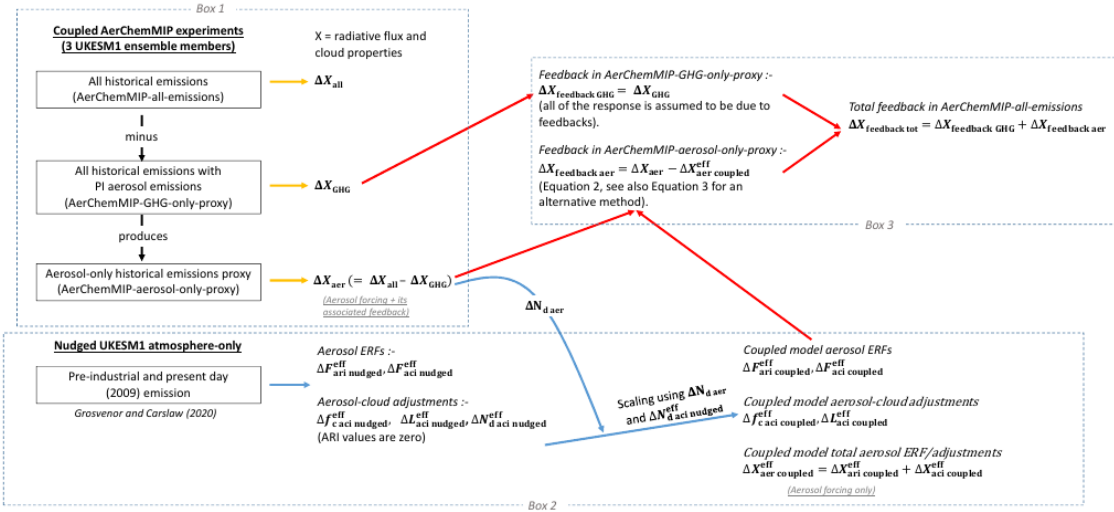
Box 1

Coupled AerChemMIP experiments (3 UKESM1 ensemble members)

X = radiative flux and cloud properties

All historical emissions (AerChemMIP-all-emissions)

$\Delta X_{\text{all}}$

minus

All historical emissions with PI aerosol emissions (AerChemMIP-GHG-only-proxy)

$\Delta X_{\text{GHG}}$

produces

Aerosol-only historical emissions proxy (AerChemMIP-aerosol-only-proxy)

$\Delta X_{\text{aer}}$ $(= \Delta X_{\text{all}} - \Delta X_{\text{GHG}})$

(Aerosol forcing + its associated feedback)

Feedback in AerChemMIP-GHG-only-proxy :-
$\Delta X_{\text{feedback GHG}} = \Delta X_{\text{GHG}}$
(all of the response is assumed to be due to feedbacks).

Feedback in AerChemMIP-aerosol-only-proxy :-
$\Delta X_{\text{feedback aer}} = \Delta X_{\text{aer}} - \Delta X^{\text{eff}}_{\text{aer coupled}}$
(Equation 2, see also Equation 3 for an alternative method).

Total feedback in AerChemMIP-all-emissions
$\Delta X_{\text{feedback tot}} = \Delta X_{\text{feedback GHG}} + \Delta X_{\text{feedback aer}}$

Box 3

$\Delta N_{\text{d aer}}$

Nudged UKESM1 atmosphere-only

Pre-industrial and present day (2009) emission

Grosvenor and Carslaw (2020)

Aerosol ERFs :-
$\Delta F^{\text{eff}}_{\text{ari nudged}}, \Delta F^{\text{eff}}_{\text{aci nudged}}$

Aerosol-cloud adjustments :-
$\Delta f^{\text{eff}}_{\text{c aci nudged}}, \Delta L^{\text{eff}}_{\text{aci nudged}}, \Delta N^{\text{eff}}_{\text{d aci nudged}}$
(ARI values are zero)

Scaling using $\Delta N_{\text{d aer}}$ and $\Delta N^{\text{eff}}_{\text{d aci nudged}}$

Coupled model aerosol ERFs
$\Delta F^{\text{eff}}_{\text{ari coupled}}, \Delta F^{\text{eff}}_{\text{aci coupled}}$

Coupled model aerosol-cloud adjustments
$\Delta f^{\text{eff}}_{\text{c aci coupled}}, \Delta L^{\text{eff}}_{\text{aci coupled}}$

Coupled model total aerosol ERF/adjustments
$\Delta X^{\text{eff}}_{\text{aer coupled}} = \Delta X^{\text{eff}}_{\text{ari coupled}} + \Delta X^{\text{eff}}_{\text{aci coupled}}$

(Aerosol forcing only)

Box 2